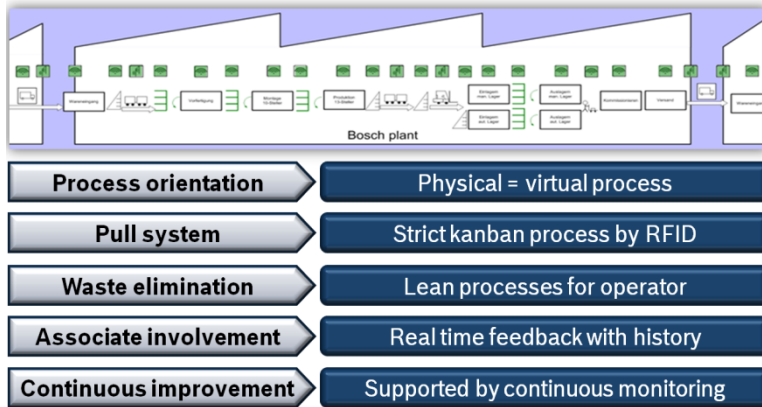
Wareneingang

Vorfertigung

Montage 10-Steller

Produktion 13-Steller

Einlagern man. Lager

Auslagern man. Lager

Einlagern aut. Lager

Auslagern aut. Lager

Kommissionieren

Versand

Wareneingang

Bosch plant

Process orientation | Physical = virtual process

Pull system | Strict kanban process by RFID

Waste elimination | Lean processes for operator

Associate involvement | Real time feedback with history

Continuous improvement | Supported by continuous monitoring